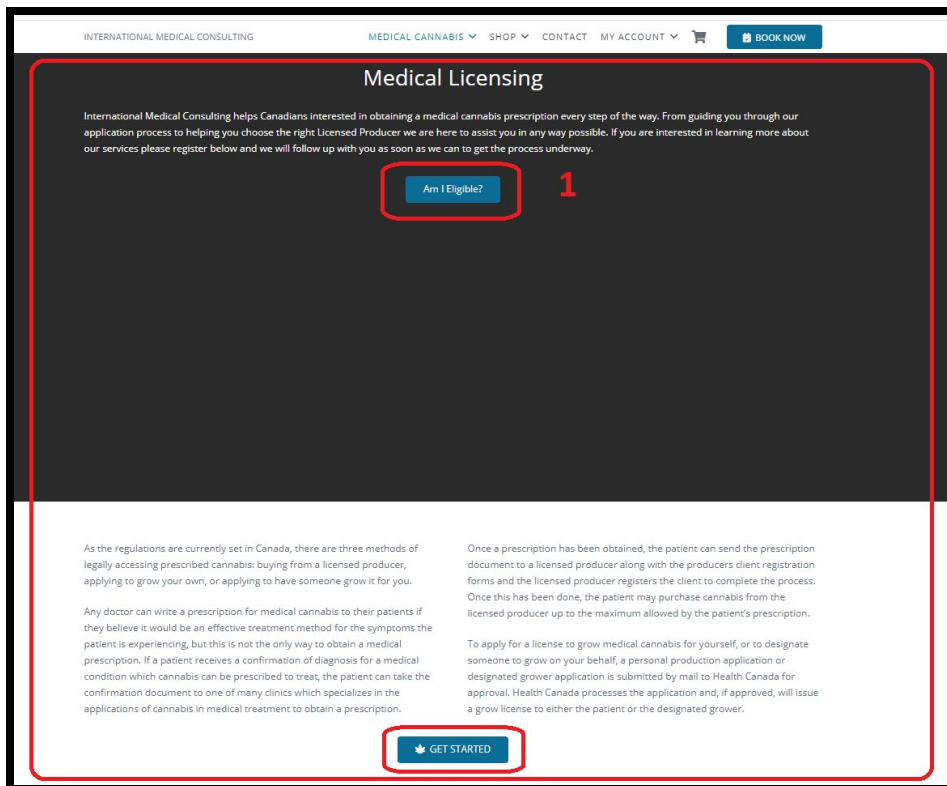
INTERNATIONAL MEDICAL CONSULTING

MEDICAL CANNABIS SHOP CONTACT MY ACCOUNT BOOK NOW

Medical Licensing

International Medical Consulting helps Canadians interested in obtaining a medical cannabis prescription every step of the way. From guiding you through our application process to helping you choose the right Licensed Producer we are here to assist you in any way possible. If you are interested in learning more about our services please register below and we will follow up with you as soon as we can to get the process underway.

Am I Eligible?

1

As the regulations are currently set in Canada, there are three methods of legally accessing prescribed cannabis: buying from a licensed producer, applying to grow your own, or applying to have someone grow it for you.

Any doctor can write a prescription for medical cannabis to their patients if they believe it would be an effective treatment method for the symptoms the patient is experiencing, but this is not the only way to obtain a medical prescription. If a patient receives a confirmation of diagnosis for a medical condition which cannabis can be prescribed to treat, the patient can take the confirmation document to one of many clinics which specializes in the applications of cannabis in medical treatment to obtain a prescription.

Once a prescription has been obtained, the patient can send the prescription document to a licensed producer along with the producers client registration forms and the licensed producer registers the client to complete the process. Once this has been done, the patient may purchase cannabis from the licensed producer up to the maximum allowed by the patient's prescription.

To apply for a license to grow medical cannabis for yourself, or to designate someone to grow on your behalf, a personal production application or designated grower application is submitted by mail to Health Canada for approval. Health Canada processes the application and, if approved, will issue a grow license to either the patient or the designated grower.

GET STARTED